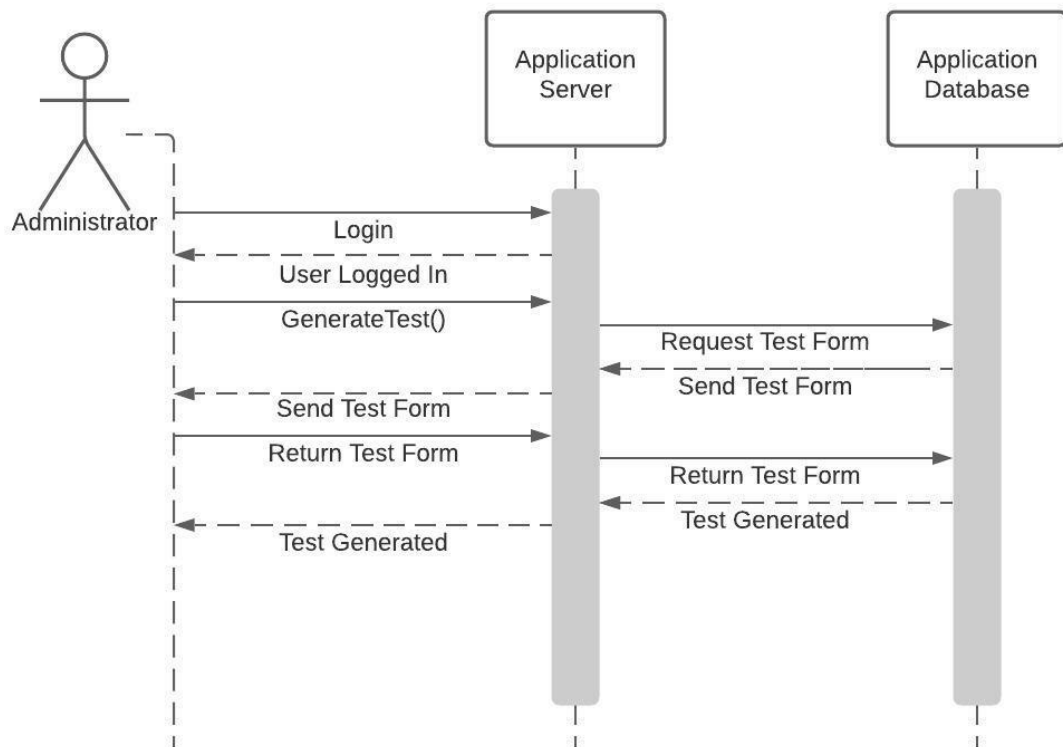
Application Server

Application Database

Administrator

Login

User Logged In

GenerateTest()

Request Test Form

Send Test Form

Send Test Form

Return Test Form

Return Test Form

Test Generated

Test Generated